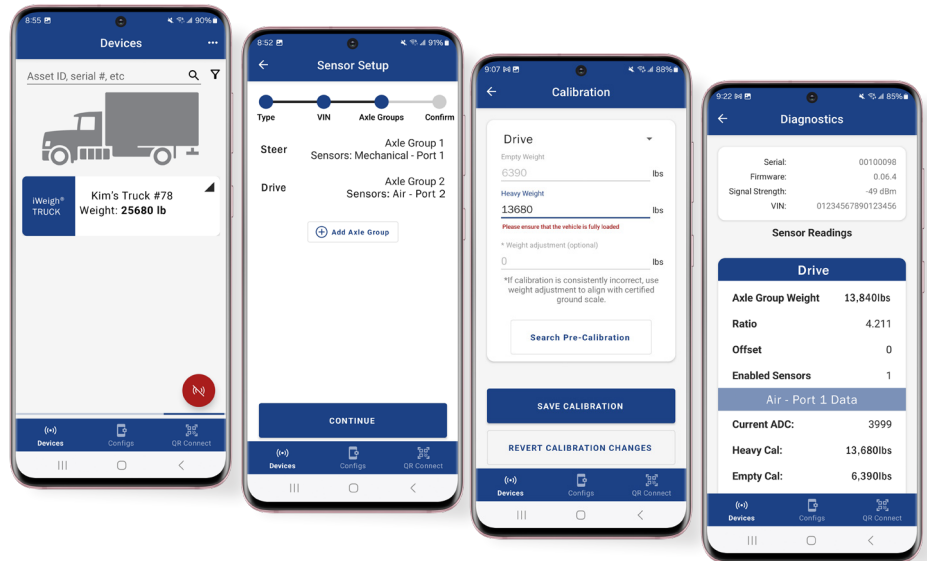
8:55 90%

Devices

Asset ID, serial #, etc

iWeigh® TRUCK

Kim's Truck #78
Weight: 25680 lb

Devices Configs QR Connect

8:52 91%

Sensor Setup

Type VIN Axle Groups Confirm

Steer
Axle Group 1
Sensors: Mechanical - Port 1

Drive
Axle Group 2
Sensors: Air - Port 2

Add Axle Group

CONTINUE

Devices Configs QR Connect

9:07 88%

Calibration

Drive

Empty Weight
6390 lbs

Heavy Weight
13680 lbs
Please ensure that the vehicle is fully loaded

* Weight adjustment (optional)
0 lbs

*If calibration is consistently incorrect, use weight adjustment to align with certified ground scale.

Search Pre-Calibration

SAVE CALIBRATION

REVERT CALIBRATION CHANGES

Devices Configs QR Connect

9:22 85%

Diagnostics

Serial: 00100098
Firmware: 0.06.4
Signal Strength: -49 dBm
VIN: 01234567890123456

Sensor Readings

Drive

| Axle Group Weight | 13,840lbs |
|---|---|
| Ratio | 4.211 |
| Offset | 0 |
| Enabled Sensors | 1 |

Air - Port 1 Data

| Current ADC: | 3999 |
|---|---|
| Heavy Cal: | 13,680lbs |
| Empty Cal: | 6,390lbs |

Devices Configs QR Connect